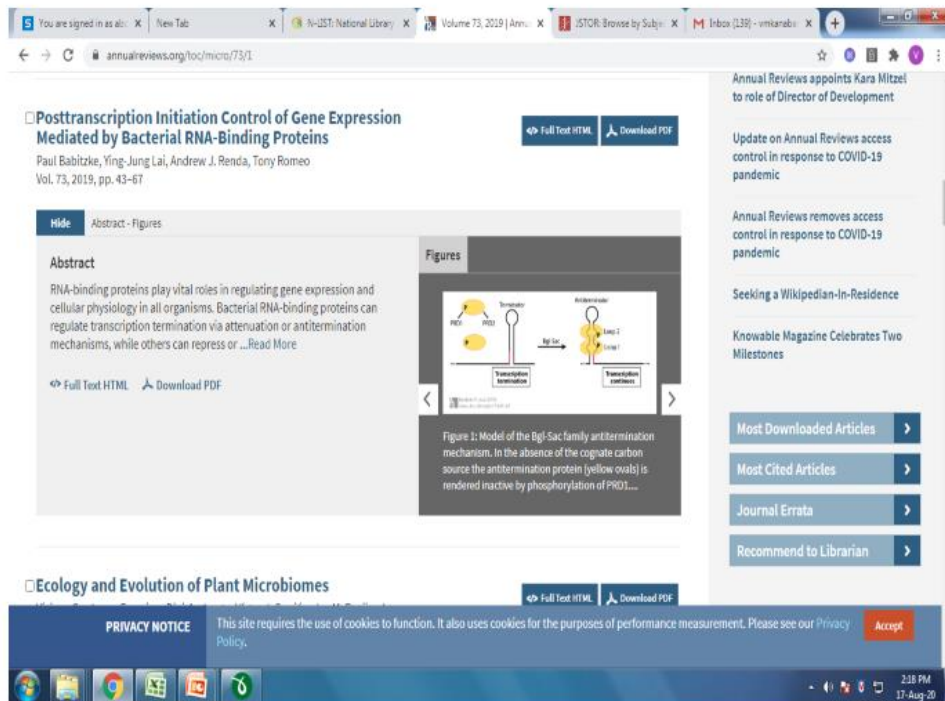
You are signed in as als × New Tab × N-LIST: National Library × Volume 73, 2019 | Annu × JSTOR: Browse by Subje × Inbox (139) - vmkanabs ×

annualreviews.org/toc/micro/73/1

Posttranscription Initiation Control of Gene Expression Mediated by Bacterial RNA-Binding Proteins

Full Text HTML Download PDF

Paul Babitzke, Ying-Jung Lai, Andrew J. Renda, Tony Romeo
Vol. 73, 2019, pp. 43–67

Hide Abstract - Figures

Abstract

RNA-binding proteins play vital roles in regulating gene expression and cellular physiology in all organisms. Bacterial RNA-binding proteins can regulate transcription termination via attenuation or antitermination mechanisms, while others can repress or ...Read More

Full Text HTML Download PDF

Figures

Terminator Antiterminator PRD1 PRD2 Bgl-Sac Loop 2 Loop 1 Transcription termination Transcription continues

Figure 1: Model of the Bgl-Sac family antitermination mechanism. In the absence of the cognate carbon source the antitermination protein (yellow ovals) is rendered inactive by phosphorylation of PRD1....

Ecology and Evolution of Plant Microbiomes

Full Text HTML Download PDF

Annual Reviews appoints Kara Mitzel to role of Director of Development

Update on Annual Reviews access control in response to COVID-19 pandemic

Annual Reviews removes access control in response to COVID-19 pandemic

Seeking a Wikipedian-In-Residence

Knowable Magazine Celebrates Two Milestones

Most Downloaded Articles

Most Cited Articles

Journal Errata

Recommend to Librarian

PRIVACY NOTICE This site requires the use of cookies to function. It also uses cookies for the purposes of performance measurement. Please see our Privacy Policy.

Accept

2:18 PM
17-Aug-20